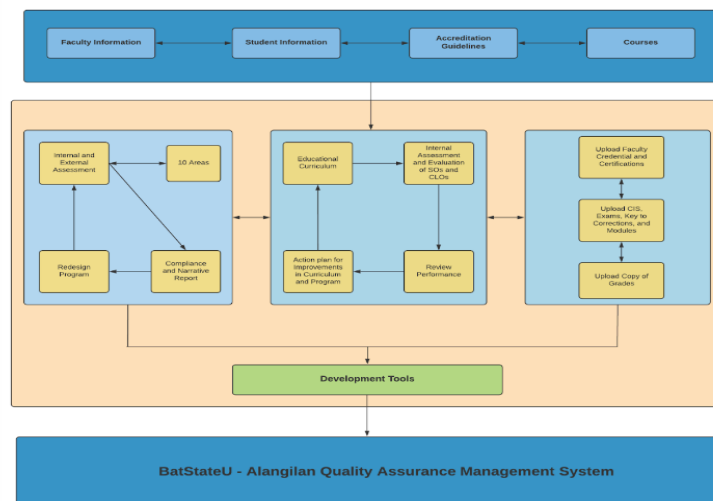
Faculty Information

Student Information

Accreditation Guidelines

Courses

Internal and External Assessment

10 Areas

Redesign Program

Compliance and Narrative Report

Educational Curriculum

Internal Assessment and Evaluation of SOs and CLOs

Action plan for Improvements in Curriculum and Program

Review Performance

Upload Faculty Credential and Certifications

Upload CIS, Exams, Key to Corrections, and Modules

Upload Copy of Grades

Development Tools

BatStateU - Alangilan Quality Assurance Management System